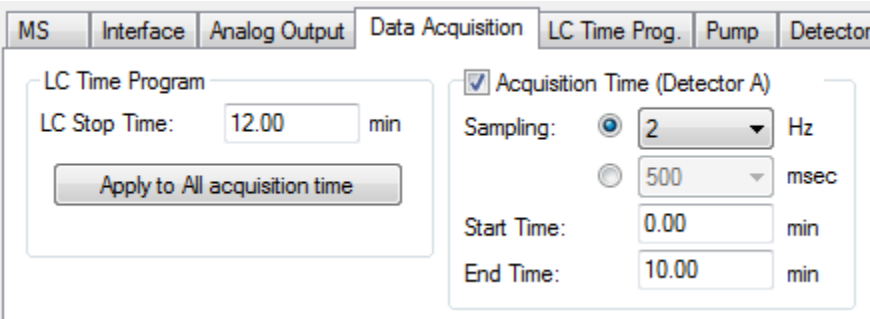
MS | Interface | Analog Output | Data Acquisition | LC Time Prog. | Pump | Detector

LC Time Program
LC Stop Time: 12.00 min
Apply to All acquisition time

Acquisition Time (Detector A)
Sampling: 2 Hz
500 msec
Start Time: 0.00 min
End Time: 10.00 min